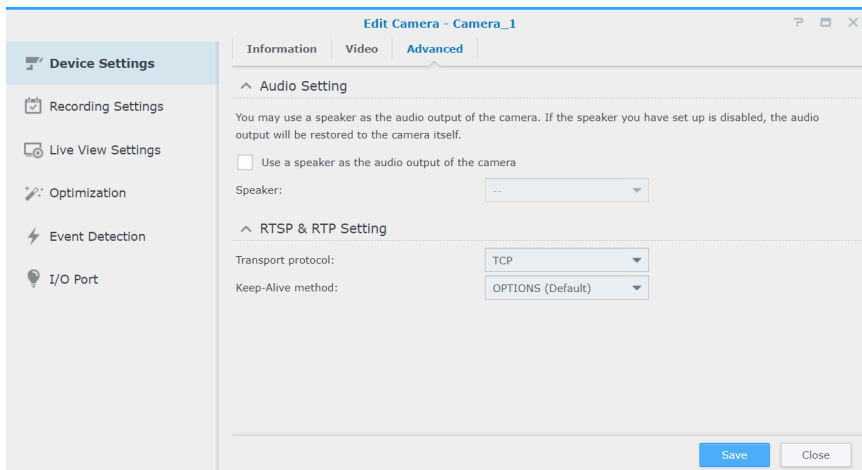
Edit Camera - Camera_1

? ▭ ✕

Device Settings
Recording Settings
Live View Settings
Optimization
Event Detection
I/O Port

Information | Video | Advanced

Audio Setting

You may use a speaker as the audio output of the camera. If the speaker you have set up is disabled, the audio output will be restored to the camera itself.

Use a speaker as the audio output of the camera

Speaker: --

RTSP & RTP Setting

Transport protocol: TCP

Keep-Alive method: OPTIONS (Default)

Save | Close